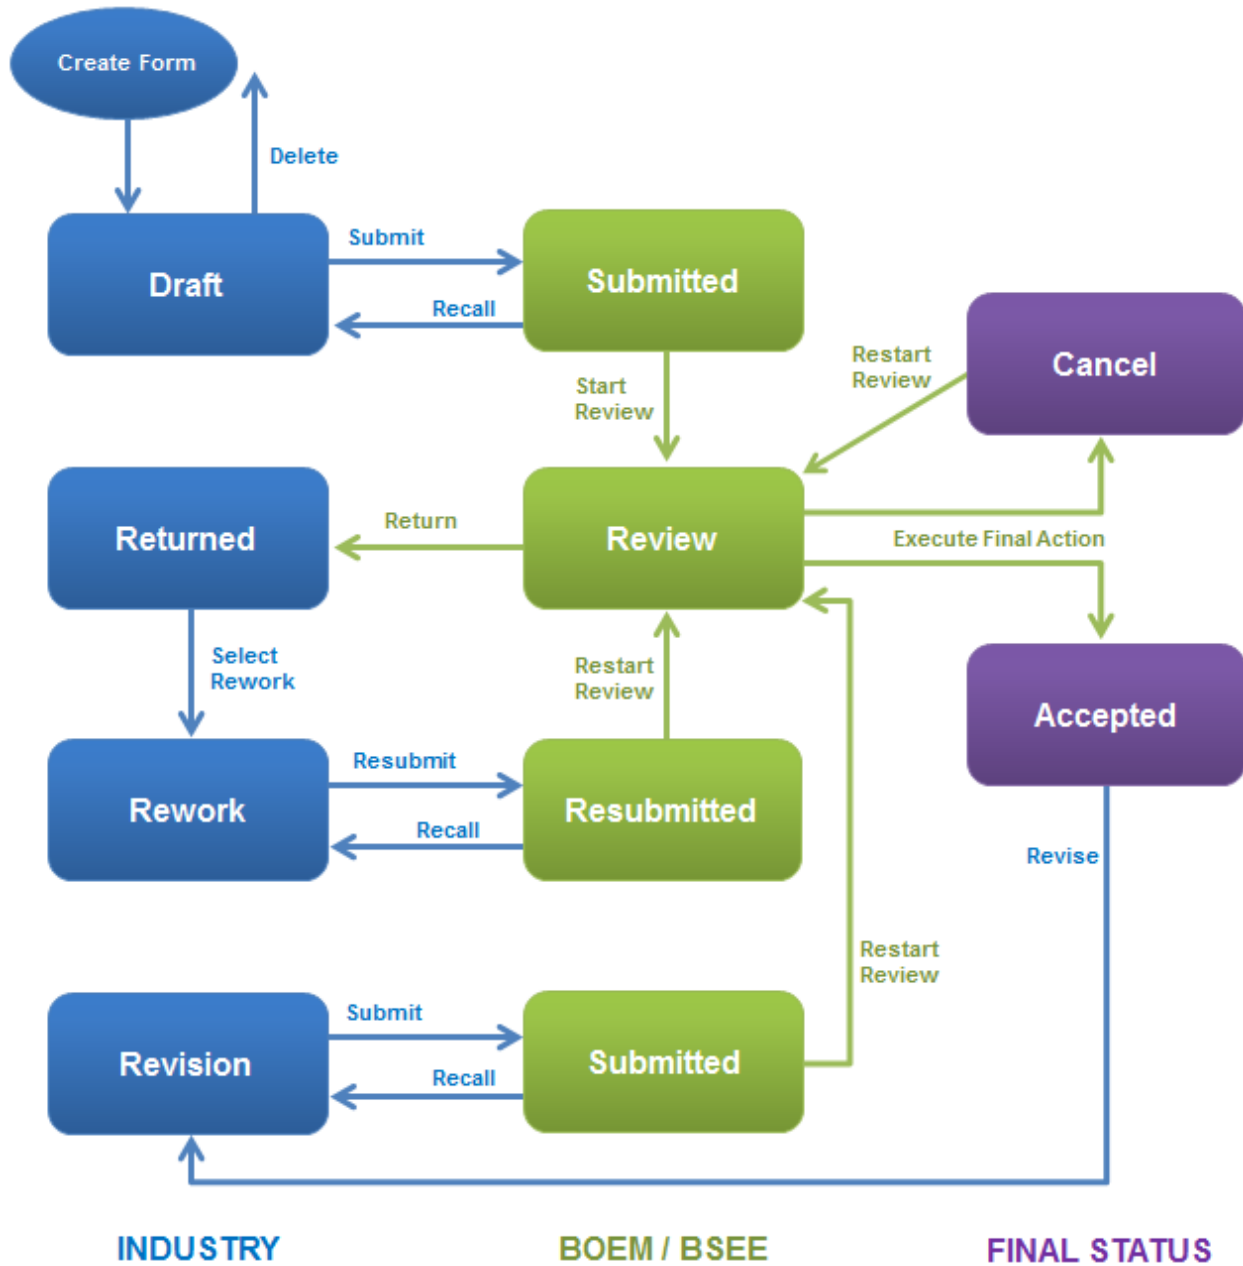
Create Form

Delete

Draft

Submit

Recall

Submitted

Restart Review

Cancel

Start Review

Returned

Return

Review

Execute Final Action

Select Rework

Restart Review

Accepted

Rework

Resubmit

Recall

Resubmitted

Revise

Restart Review

Revision

Submit

Recall

Submitted

INDUSTRY

BOEM / BSEE

FINAL STATUS